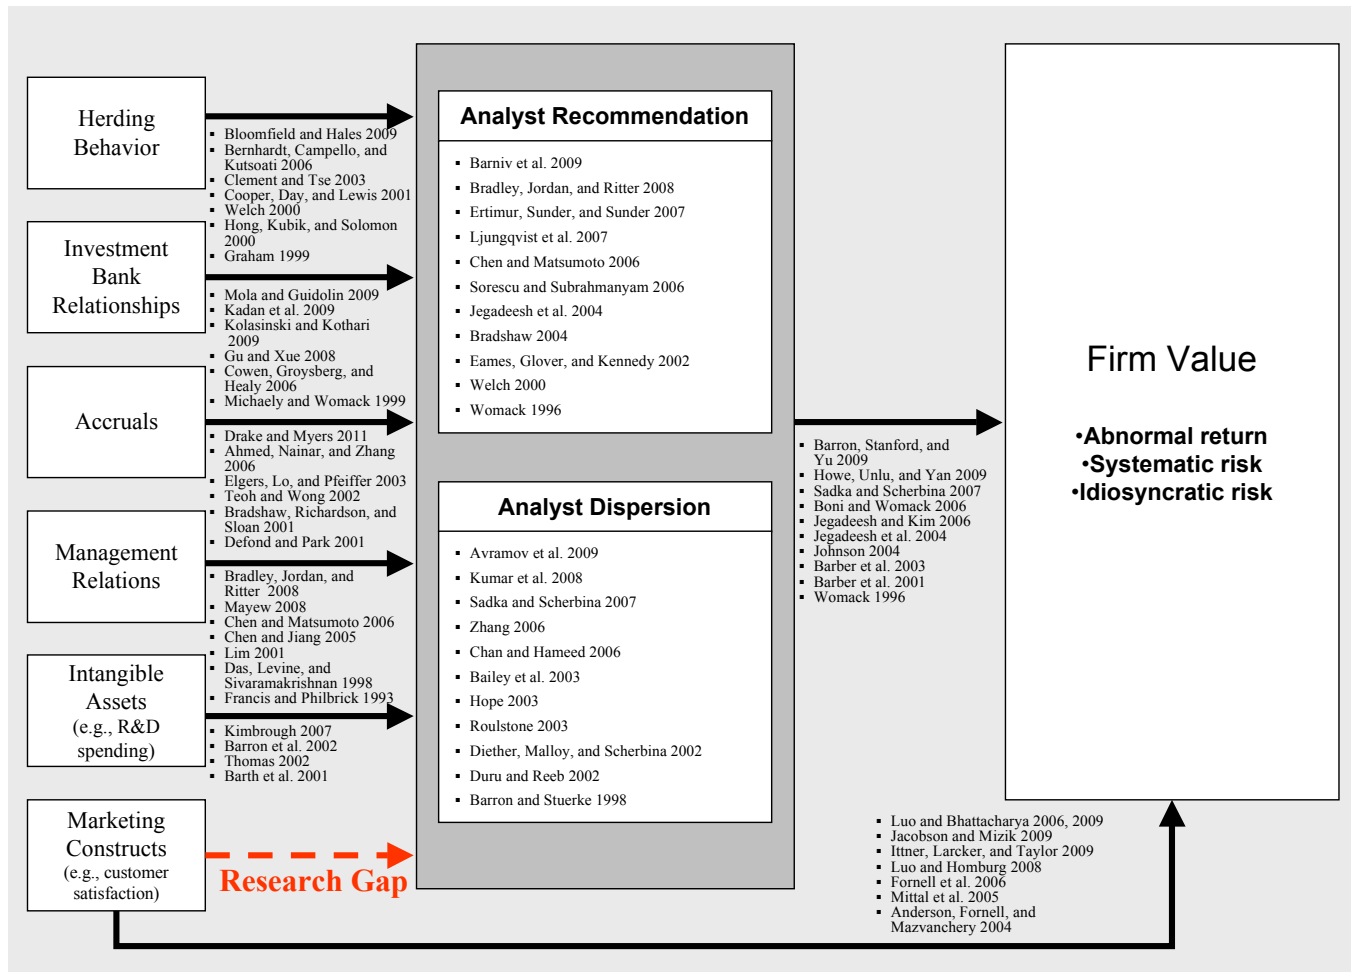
Herding Behavior

- Bloomfield and Hales 2009
- Bernhardt, Campello, and Kutsoati 2006
- Clement and Tse 2003
- Cooper, Day, and Lewis 2001
- Welch 2000
- Hong, Kubik, and Solomon 2000
- Graham 1999

Investment Bank Relationships

- Mola and Guidolin 2009
- Kadan et al. 2009
- Kolasinski and Kothari 2009
- Gu and Xue 2008
- Cowen, Groysberg, and Healy 2006
- Michaely and Womack 1999

Accruals

- Drake and Myers 2011
- Ahmed, Nainar, and Zhang 2006
- Elgers, Lo, and Pfeiffer 2003
- Teoh and Wong 2002
- Bradshaw, Richardson, and Sloan 2001
- Defond and Park 2001

Management Relations

- Bradley, Jordan, and Ritter 2008
- Mayew 2008
- Chen and Matsumoto 2006
- Chen and Jiang 2005
- Lim 2001
- Das, Levine, and Sivaramakrishnan 1998
- Francis and Philbrick 1993

Intangible Assets (e.g., R&D spending)

- Kimbrough 2007
- Barron et al. 2002
- Thomas 2002
- Barth et al. 2001

Marketing Constructs (e.g., customer satisfaction)

Research Gap

Analyst Recommendation

- Barniv et al. 2009
- Bradley, Jordan, and Ritter 2008
- Ertimur, Sunder, and Sunder 2007
- Ljungqvist et al. 2007
- Chen and Matsumoto 2006
- Sorescu and Subrahmanyam 2006
- Jegadeesh et al. 2004
- Bradshaw 2004
- Eames, Glover, and Kennedy 2002
- Welch 2000
- Womack 1996

Analyst Dispersion

- Avramov et al. 2009
- Kumar et al. 2008
- Sadka and Scherbina 2007
- Zhang 2006
- Chan and Hameed 2006
- Bailey et al. 2003
- Hope 2003
- Roulstone 2003
- Diether, Malloy, and Scherbina 2002
- Duru and Reeb 2002
- Barron and Stuerke 1998

- Barron, Stanford, and Yu 2009
- Howe, Unlu, and Yan 2009
- Sadka and Scherbina 2007
- Boni and Womack 2006
- Jegadeesh and Kim 2006
- Jegadeesh et al. 2004
- Johnson 2004
- Barber et al. 2003
- Barber et al. 2001
- Womack 1996

Firm Value

•Abnormal return
•Systematic risk
•Idiosyncratic risk

- Luo and Bhattacharya 2006, 2009
- Jacobson and Mizik 2009
- Ittner, Larcker, and Taylor 2009
- Luo and Homburg 2008
- Fornell et al. 2006
- Mittal et al. 2005
- Anderson, Fornell, and Mazvanchery 2004